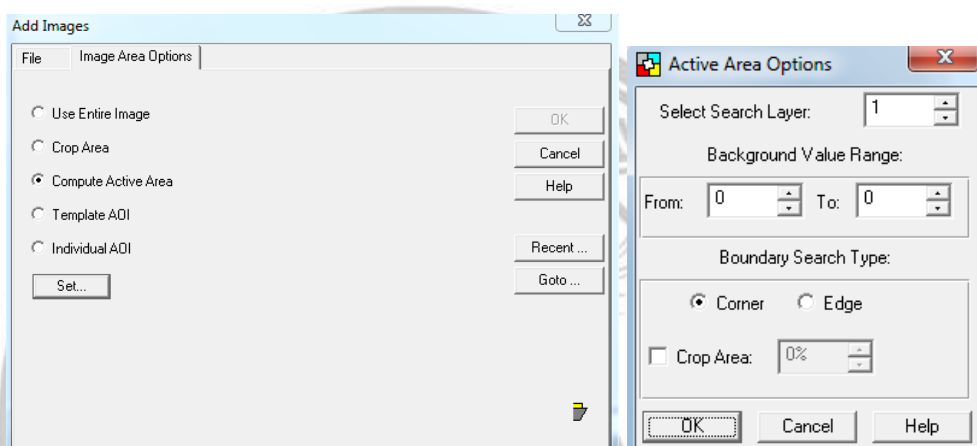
Add Images

File

Image Area Options

Use Entire Image

Crop Area

Compute Active Area

Template AOI

Individual AOI

Set...

OK

Cancel

Help

Recent ...

Goto ...

Active Area Options

Select Search Layer: 1

Background Value Range:

From: 0 To: 0

Boundary Search Type:

Corner

Edge

Crop Area: 0%

OK

Cancel

Help